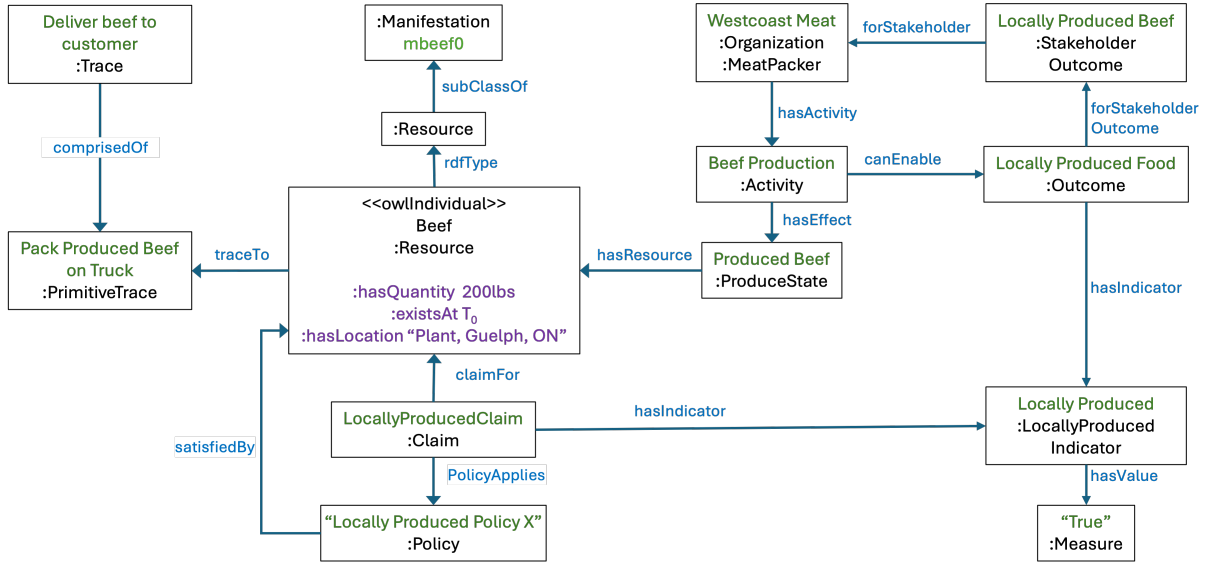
Deliver beef to customer
:Trace

comprisedOf

Pack Produced Beef on Truck
:PrimitiveTrace

traceTo

:Manifestation
mbeef0

subClassOf

:Resource

rdfType

<<owlIndividual>>
Beef
:Resource

:hasQuantity 200lbs
:existsAt $T_0$
:hasLocation “Plant, Guelph, ON”

claimFor

satisfiedBy

LocallyProducedClaim
:Claim

PolicyApplies

“Locally Produced Policy X”
:Policy

Westcoast Meat
:Organization
:MeatPacker

forStakeholder

Locally Produced Beef
:Stakeholder
Outcome

hasActivity

forStakeholder
Outcome

Beef Production
:Activity

canEnable

Locally Produced Food
:Outcome

hasEffect

hasResource

Produced Beef
:ProduceState

hasIndicator

hasIndicator

Locally Produced
:LocallyProduced
Indicator

hasValue

“True”
:Measure